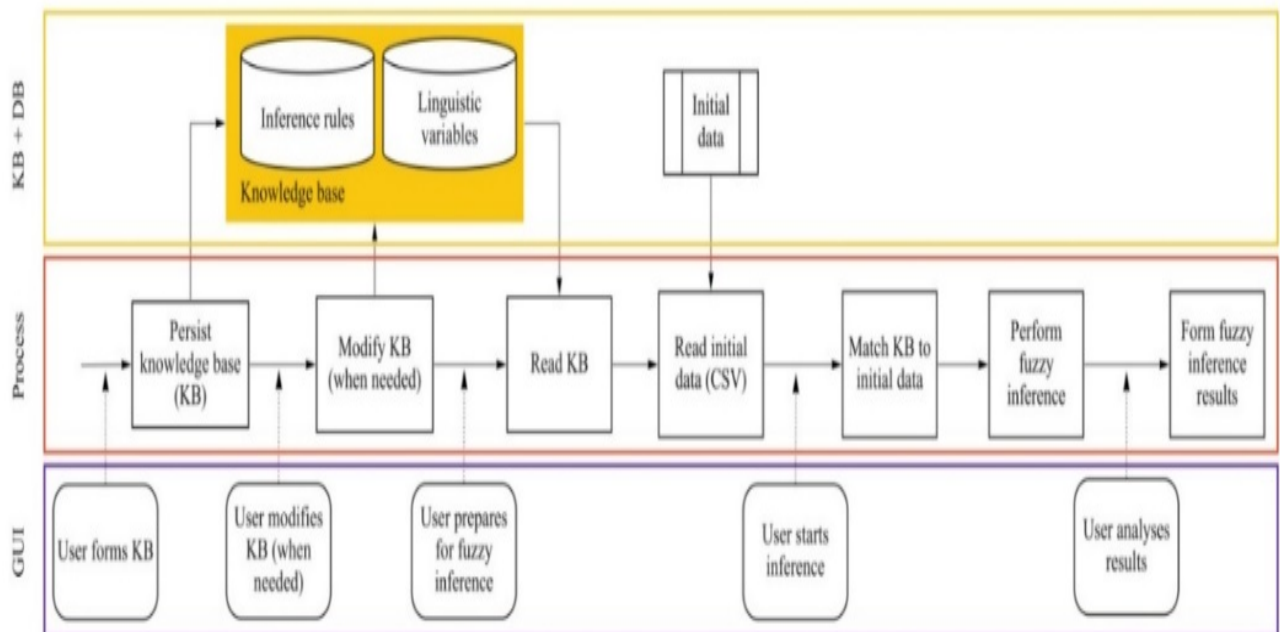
KB + DB

Inference rules

Linguistic variables

Knowledge base

Initial data

Process

Persist knowledge base (KB)

Modify KB (when needed)

Read KB

Read initial data (CSV)

Match KB to initial data

Perform fuzzy inference

Form fuzzy inference results

GUI

User forms KB

User modifies KB (when needed)

User prepares for fuzzy inference

User starts inference

User analyses results